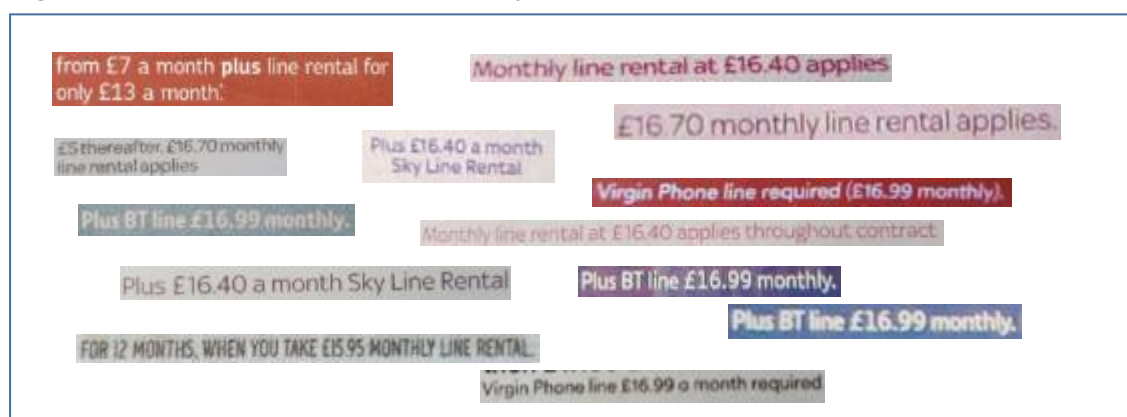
from £7 a month **plus** line rental for only £13 a month.

Monthly line rental at £16.40 applies

£16.70 monthly line rental applies.

£5 thereafter. £16.70 monthly line rental applies

Plus £16.40 a month Sky Line Rental

Virgin Phone line required (£16.99 monthly).

Plus BT line £16.99 monthly.

Monthly line rental at £16.40 applies throughout contract

Plus £16.40 a month Sky Line Rental

Plus BT line £16.99 monthly.

Plus BT line £16.99 monthly.

FOR 12 MONTHS, WHEN YOU TAKE £15.95 MONTHLY LINE RENTAL.

Virgin Phone line £16.99 a month required